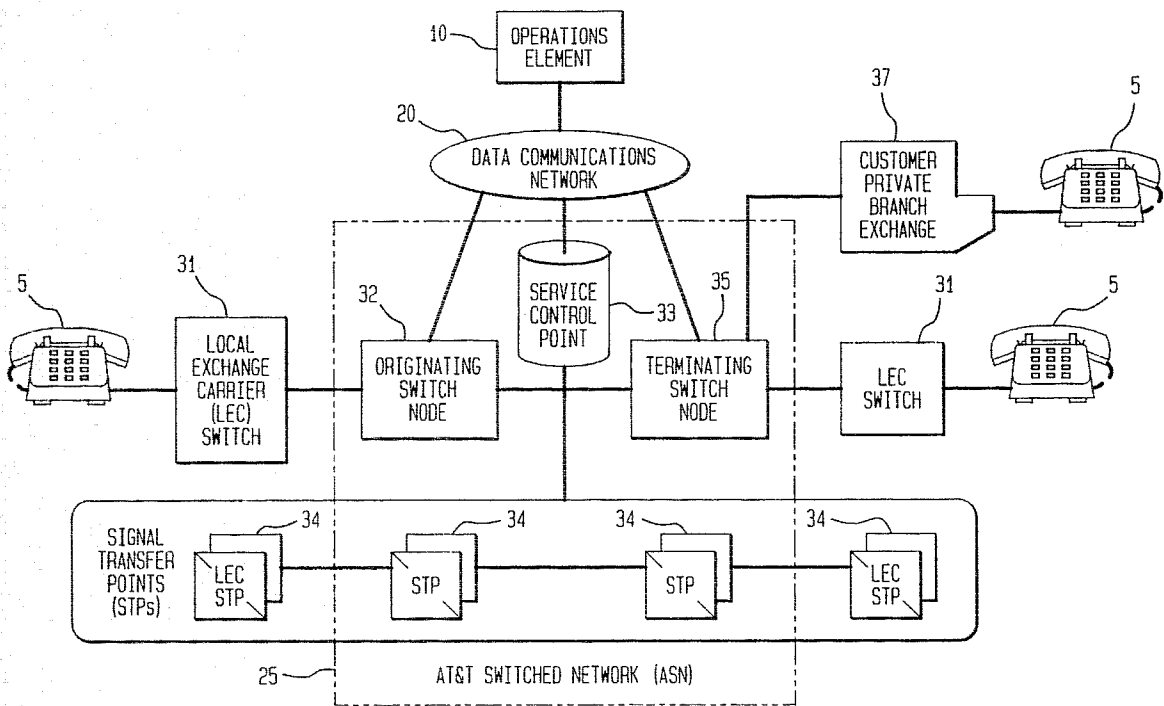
10
OPERATIONS ELEMENT

20
DATA COMMUNICATIONS NETWORK

37
CUSTOMER PRIVATE BRANCH EXCHANGE

5

5
31
LOCAL EXCHANGE CARRIER (LEC) SWITCH

32
ORIGINATING SWITCH NODE

SERVICE CONTROL POINT
33

35
TERMINATING SWITCH NODE

31
LEC SWITCH

5

SIGNAL TRANSFER POINTS (STPs)

34
LEC STP

34
STP

34
STP

34
LEC STP

25
AT&T SWITCHED NETWORK (ASN)